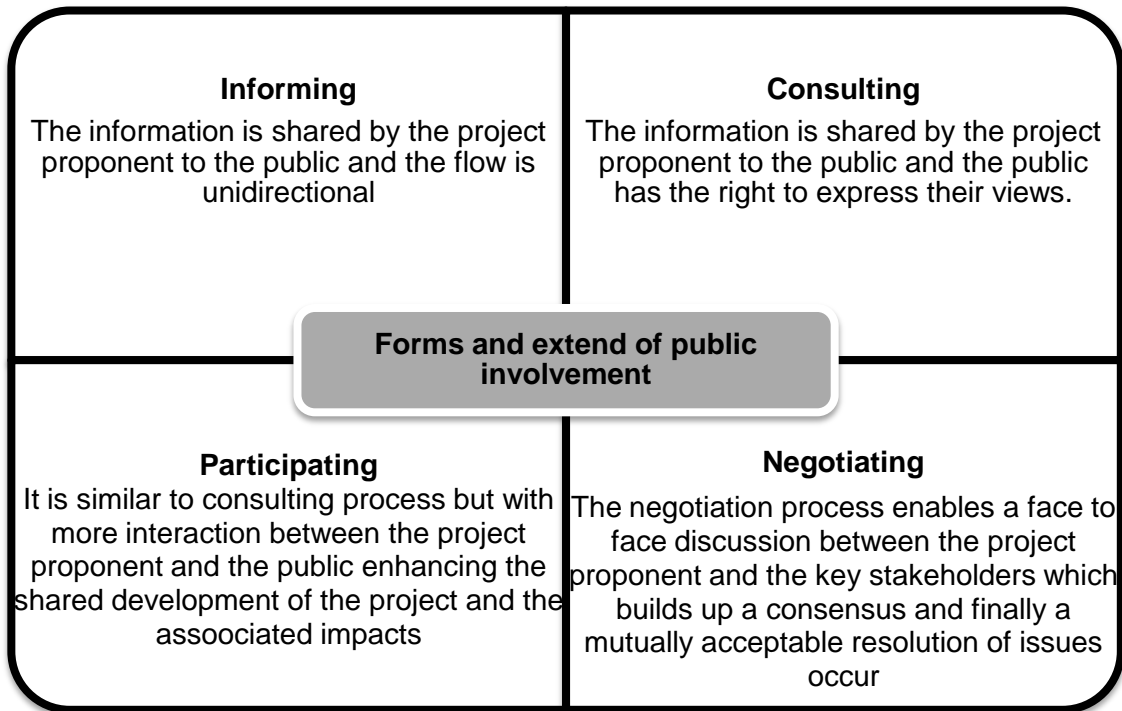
Informing
The information is shared by the project proponent to the public and the flow is unidirectional

Consulting
The information is shared by the project proponent to the public and the public has the right to express their views.

Forms and extend of public involvement

Participating
It is similar to consulting process but with more interaction between the project proponent and the public enhancing the shared development of the project and the assoociated impacts

Negotiating
The negotiation process enables a face to face discussion between the project proponent and the key stakeholders which builds up a consensus and finally a mutually acceptable resolution of issues occur